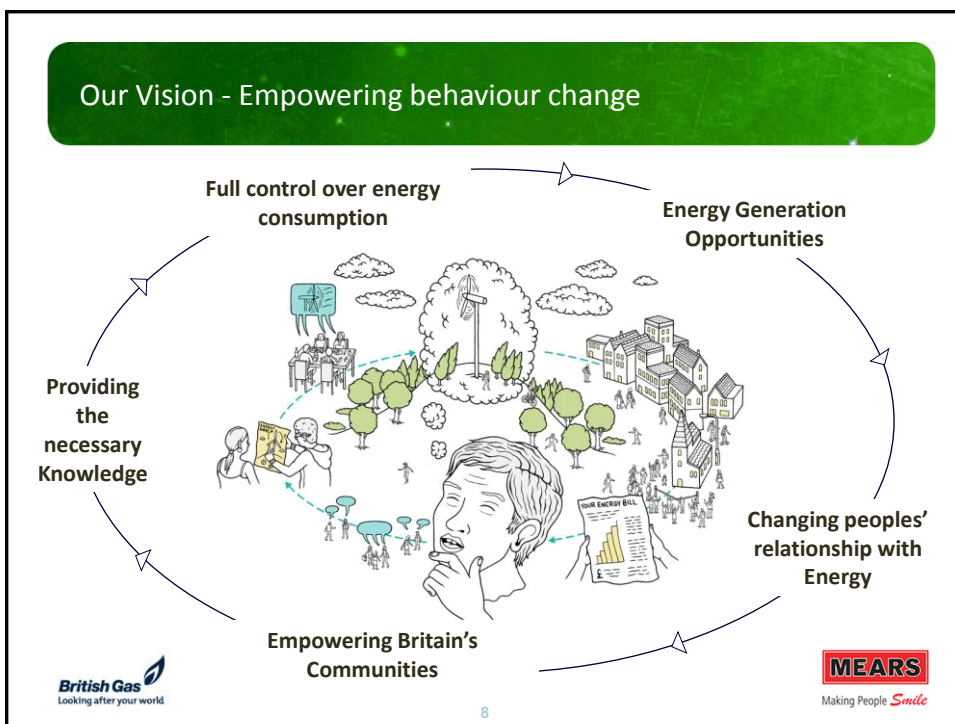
Our Vision - Empowering behaviour change

Full control over energy consumption

Energy Generation Opportunities

Changing peoples' relationship with Energy

Empowering Britain's Communities

Providing the necessary Knowledge

YOUR ENERGY BILL

British Gas
Looking after your world

MEARS
Making People Smile

8